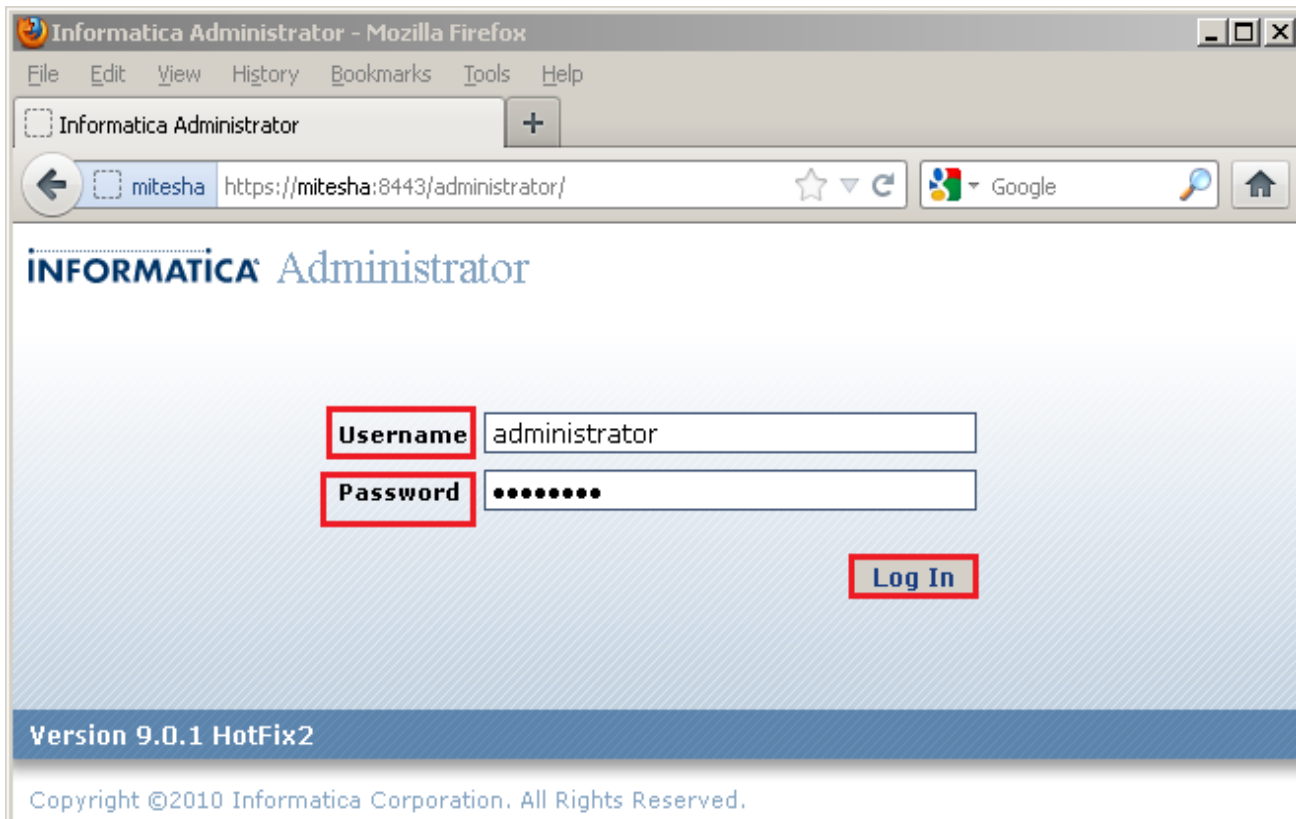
Informatica Administrator - Mozilla Firefox

File Edit View History Bookmarks Tools Help

Informatica Administrator +

mitesha https://mitesha:8443/administrator/

Google

INFORMATICA Administrator

Username administrator

Password ••••••••

Log In

Version 9.0.1 HotFix2

Copyright ©2010 Informatica Corporation. All Rights Reserved.